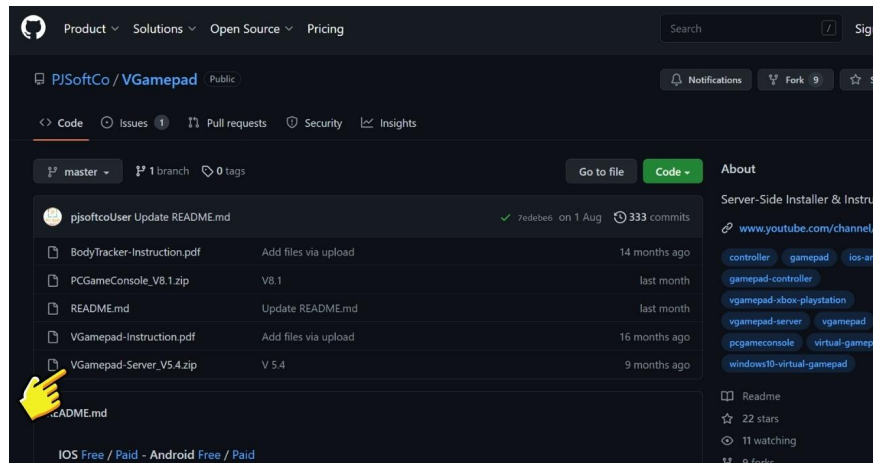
Product Solutions Open Source Pricing

Search / Sig

PJSoftCo / VGamepad Public

Notifications Fork 9 S

Code Issues 1 Pull requests Security Insights

master 1 branch 0 tags

Go to file Code

pjsoftcoUser Update README.md ✓ 7edebe6 on 1 Aug 333 commits

| | | |
|---|---|---|
| BodyTracker-Instruction.pdf | Add files via upload | 14 months ago |
| PCGameConsole_V8.1.zip | V8.1 | last month |
| README.md | Update README.md | last month |
| VGamepad-Instruction.pdf | Add files via upload | 16 months ago |
| VGamepad-Server_V5.4.zip | V 5.4 | 9 months ago |

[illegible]EADME.md

IOS Free / Paid - Android Free / Paid

About

Server-Side Installer & Instru

www.youtube.com/channel/

controller gamepad ios-a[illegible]

gamepad-controller

vgamepad-xbox-playstation

vgamepad-server vgamepad

pcgameconsole virtual-gamep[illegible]

windows10-virtual-gamepad

Readme

22 stars

11 watching

9 forks